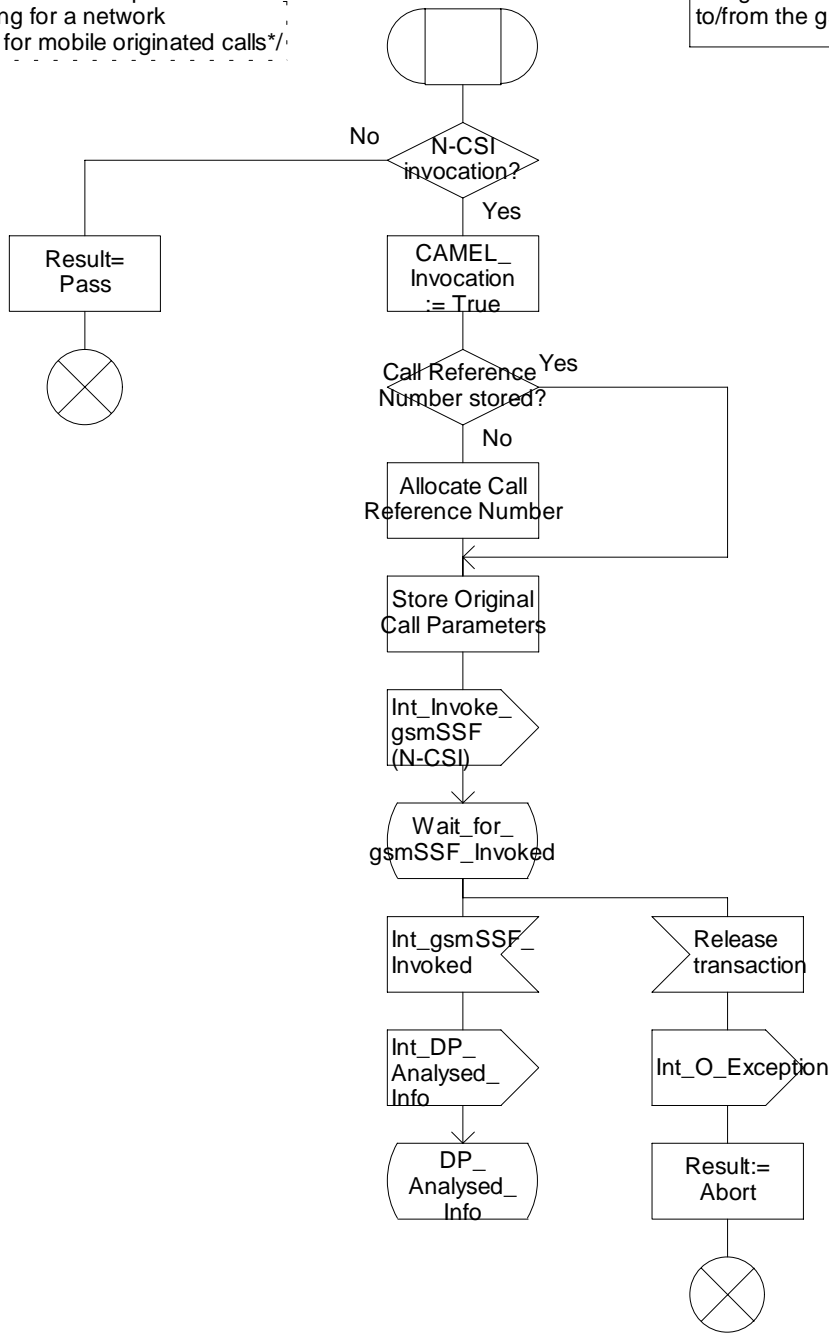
ng for a network
for mobile originated calls*/

to/from the g

N-CSI invocation?

No

Yes

Result= Pass

CAMEL_ Invocation := True

Call Reference Number stored?

Yes

No

Allocate Call Reference Number

Store Original Call Parameters

Int_Invoke_ gsmSSF (N-CSI)

Wait_for_ gsmSSF_Invoked

Int_gsmSSF_ Invoked

Release transaction

Int_DP_ Analysed_ Info

Int_O_Exception

DP_ Analysed_ Info

Result:= Abort